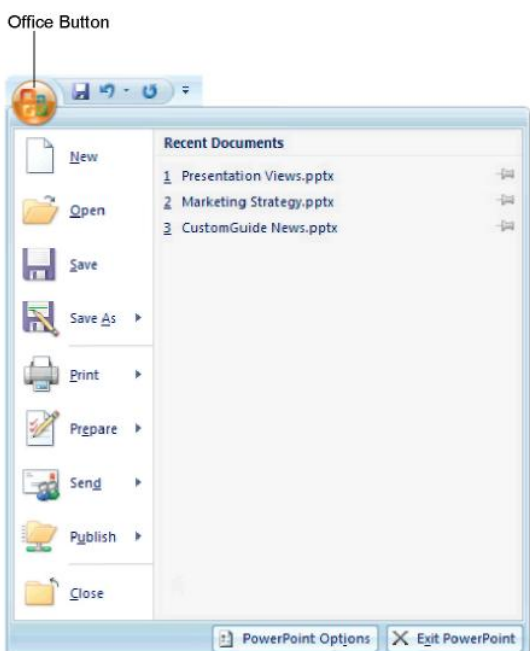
Office Button

New

Open

Save

Save As

Print

Prepare

Send

Publish

Close

Recent Documents

1 Presentation Views.pptx

2 Marketing Strategy.pptx

3 CustomGuide News.pptx

PowerPoint Options

Exit PowerPoint